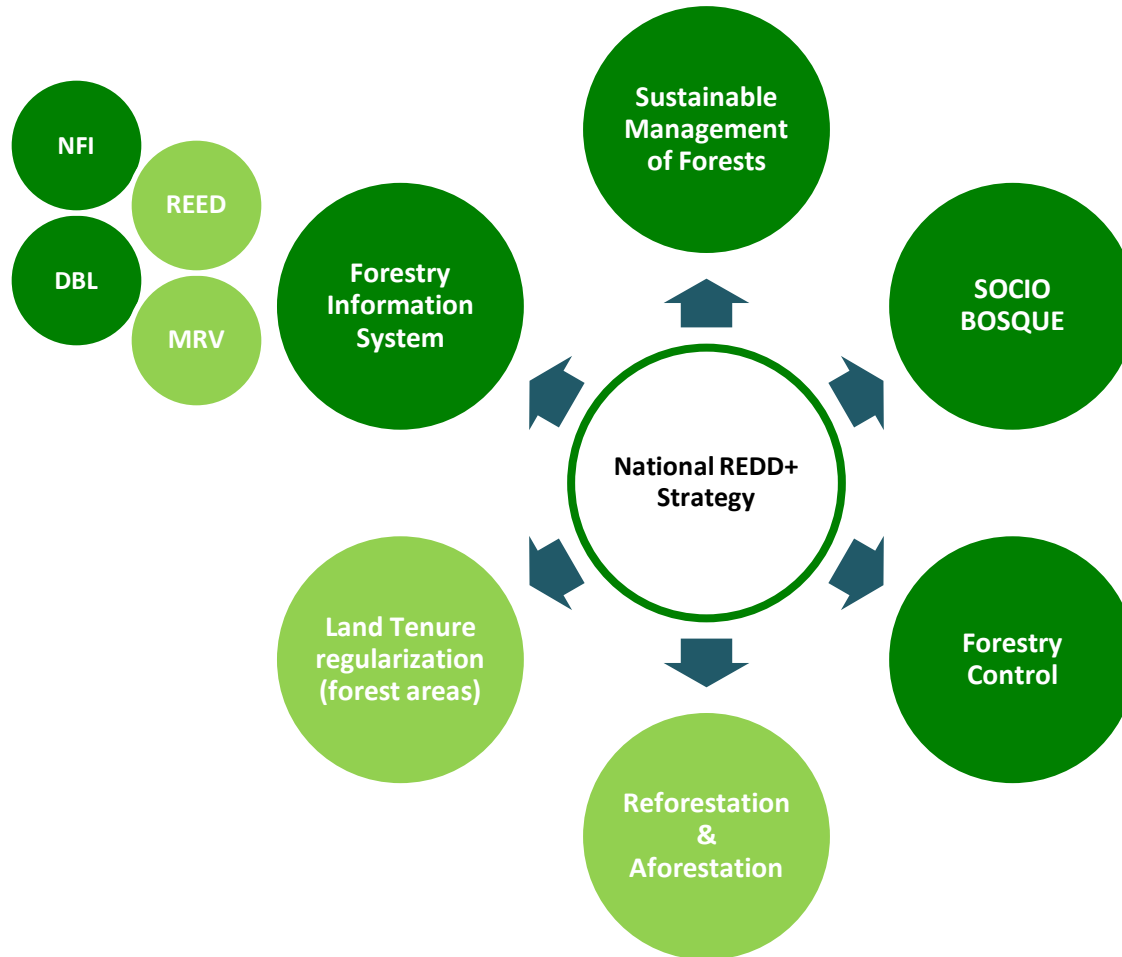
NFI

REED

DBL

MRV

Forestry Information System

Sustainable Management of Forests

SOCIO BOSQUE

National REDD+ Strategy

Land Tenure regularization (forest areas)

Forestry Control

Reforestation & Aforestation